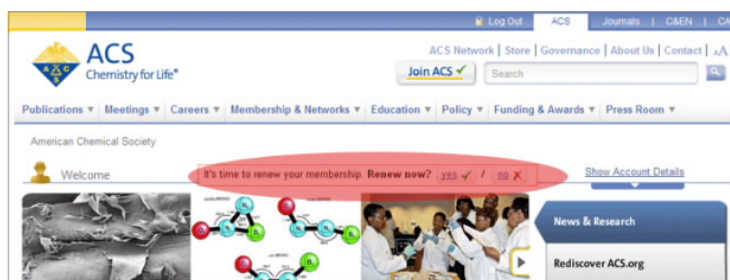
Log Out ACS Journals | C&EN | CA

ACS Chemistry for Life®

ACS Network | Store | Governance | About Us | Contact | AA

Join ACS ✓ Search

Publications ▾ Meetings ▾ Careers ▾ Membership & Networks ▾ Education ▾ Policy ▾ Funding & Awards ▾ Press Room ▾

American Chemical Society

Welcome

It's time to renew your membership. Renew now? yes ✓ / no ✗

Show Account Details

News & Research

Rediscover ACS.org